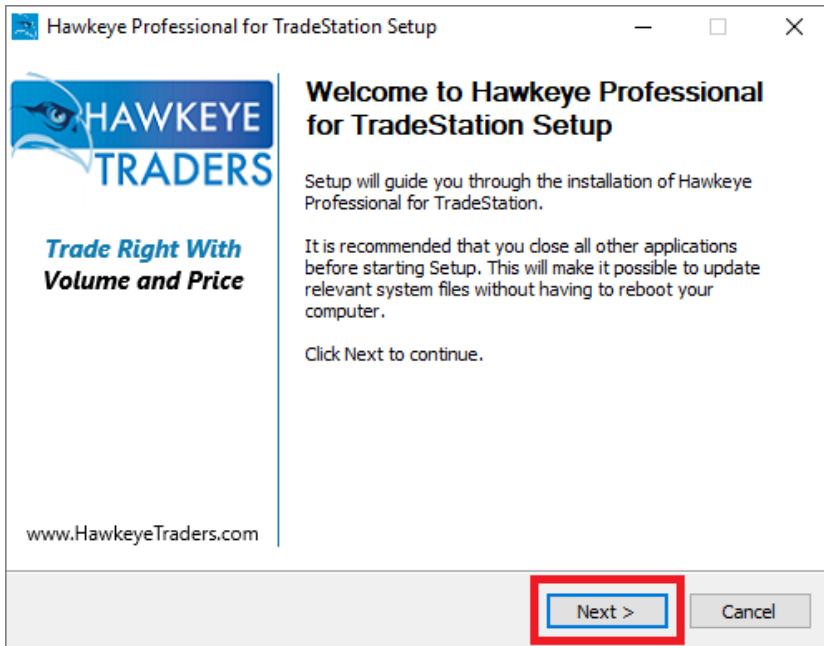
Hawkeye Professional for TradeStation Setup

HAWKEYE TRADERS

Trade Right With Volume and Price

www.HawkeyeTraders.com

Welcome to Hawkeye Professional for TradeStation Setup

Setup will guide you through the installation of Hawkeye Professional for TradeStation.

It is recommended that you close all other applications before starting Setup. This will make it possible to update relevant system files without having to reboot your computer.

Click Next to continue.

Next >

Cancel